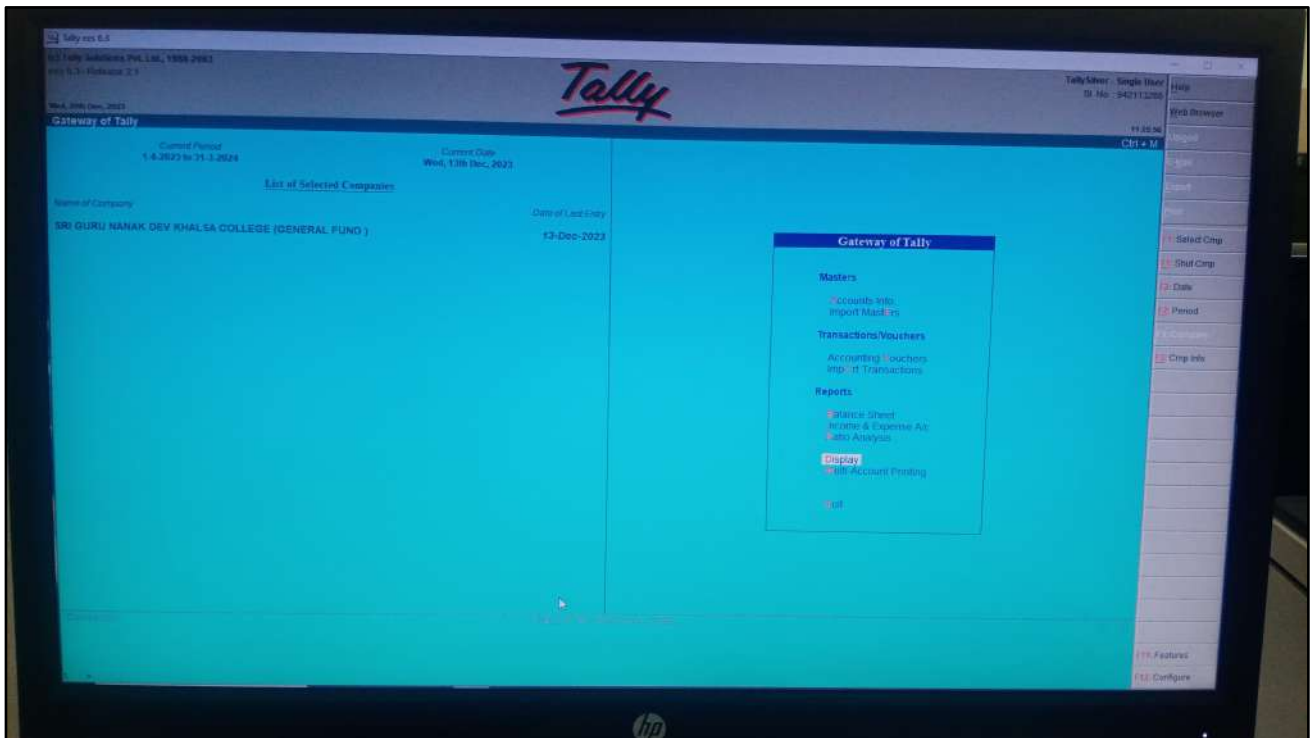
Tally ers 9.3

(c) Tally Solutions Pvt. Ltd., 1988-2003
ers 9.3 Release 3.1

Wed, 20th Dec, 2023

Tally

TallySilver - Single User
Sl. No : 942113288

Gateway of Tally

11:25:56
Ctrl + M

Current Period
1-4-2023 to 31-3-2024

Current Date
Wed, 13th Dec, 2023

List of Selected Companies

Name of Company

Date of Last Entry

SRI GURU NANAK DEV KHALSA COLLEGE (GENERAL FUND )

13-Dec-2023

Gateway of Tally

Masters

Accounts Info.
Import Masters

Transactions/Vouchers

Accounting Vouchers
Import Transactions

Reports

Balance Sheet
Income & Expense A/c
Ratio Analysis

Display
Multi Account Printing

Quit

Help
Web Browser
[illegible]
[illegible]
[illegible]
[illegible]
F1: Select Cmp
F1: Shut Cmp
F2: Date
F2: Period
F3: Company
F3: Cmp Info
F11: Features
F12: Configure

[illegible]

hp